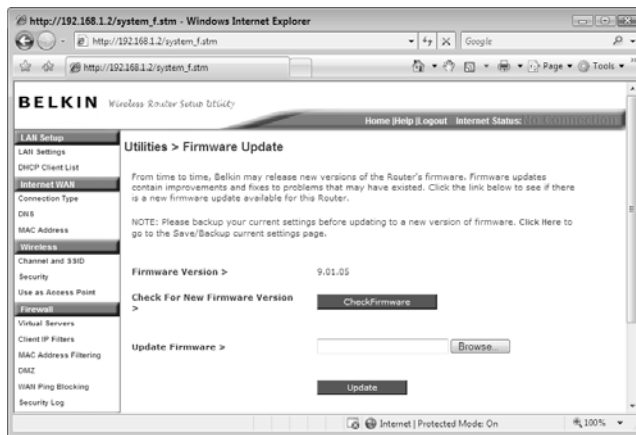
http://192.168.1.2/system_f.stm - Windows Internet Explorer

http://192.168.1.2/system_f.stm

Google

http://192.168.1.2/system_f.stm

Page ▾ Tools ▾

BELKIN Wireless Router Setup Utility

Home |Help |Logout Internet Status: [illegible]

LAN Setup
LAN Settings
DHCP Client List
Internet WAN
Connection Type
DNS
MAC Address
Wireless
Channel and SSID
Security
Use as Access Point
Firewall
Virtual Servers
Client IP Filters
MAC Address Filtering
DMZ
WAN Ping Blocking
Security Log

Utilities > Firmware Update

From time to time, Belkin may release new versions of the Router's firmware. Firmware updates contain improvements and fixes to problems that may have existed. Click the link below to see if there is a new firmware update available for this Router.

NOTE: Please backup your current settings before updating to a new version of firmware. Click Here to go to the Save/Backup current settings page.

Firmware Version > 9.01.05

Check For New Firmware Version > CheckFirmware

Update Firmware > Browse...

Update

Internet | Protected Mode: On

100%